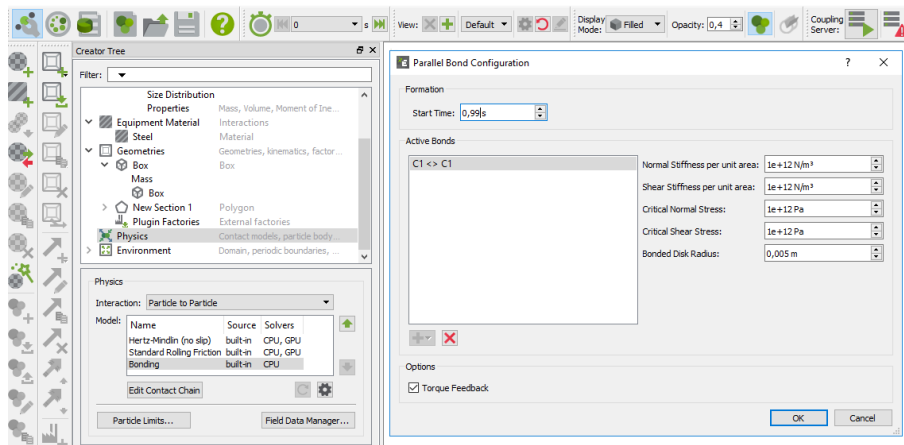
0 s View: Default Display Mode: Filled Opacity: 0,4 Coupling Server:

Creator Tree
Filter:
Size Distribution
Properties Mass, Volume, Moment of Ine...
Equipment Material Interactions
Steel Material
Geometries Geometries, kinematics, factor...
Box Box
Mass
Box
New Section 1 Polygon
Plugin Factories External factories
Physics Contact models, particle body...
Environment Domain, periodic boundaries, ...

Physics
Interaction: Particle to Particle
Model:

| Name | Source | Solvers |
|---|---|---|
| Hertz-Mindlin (no slip) | built-in | CPU, GPU |
| Standard Rolling Friction | built-in | CPU, GPU |
| Bonding | built-in | CPU |

Edit Contact Chain
Particle Limits...
Field Data Manager...

Parallel Bond Configuration ? ✕

Formation
Start Time: 0,99 s

Active Bonds
C1 <> C1

Normal Stiffness per unit area: 1e+12 N/m³
Shear Stiffness per unit area: 1e+12 N/m³
Critical Normal Stress: 1e+12 Pa
Critical Shear Stress: 1e+12 Pa
Bonded Disk Radius: 0,005 m

Options
Torque Feedback

OK Cancel